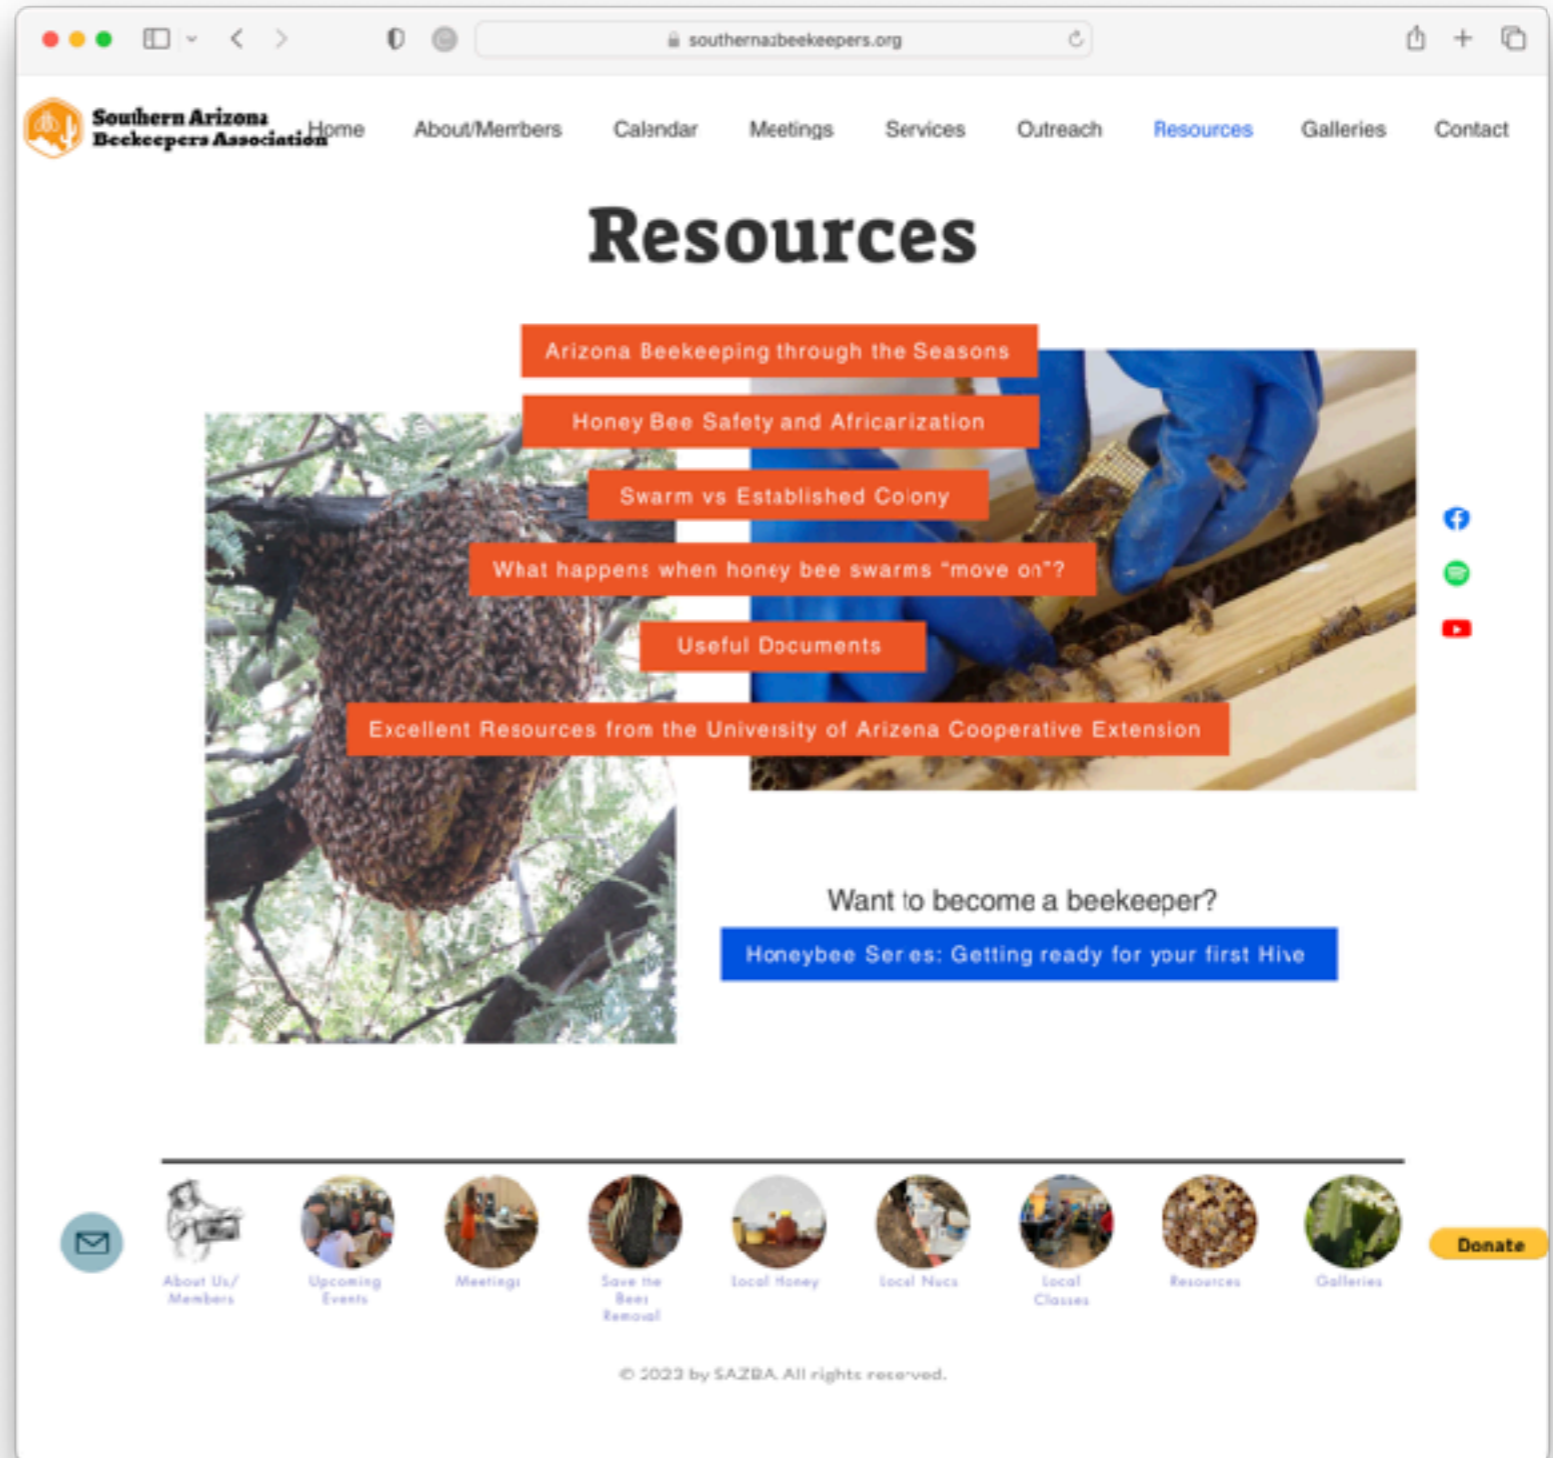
southernazbeekeepers.org

Southern Arizona Beekeepers Association

Home About/Members Calendar Meetings Services Outreach Resources Galleries Contact

Resources

Arizona Beekeeping through the Seasons

Honey Bee Safety and Africarization

Swarm vs Established Colony

What happens when honey bee swarms "move on"?

Useful Documents

Excellent Resources from the University of Arizona Cooperative Extension

Want to become a beekeeper?

Honeybee Series: Getting ready for your first Hive

About Us/ Members

Upcoming Events

Meetings

Save the Bees Removal

Local Honey

Local Nucs

Local Classes

Resources

Galleries

Donate

© 2023 by SAZBA. All rights reserved.